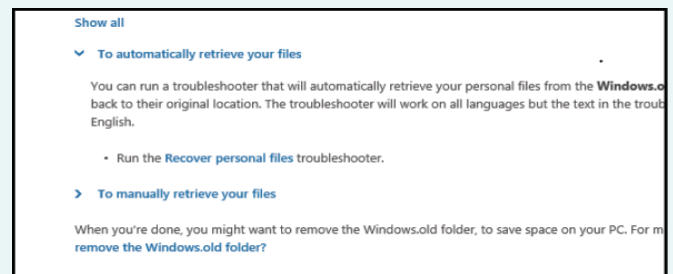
Show all

To automatically retrieve your files

You can run a troubleshooter that will automatically retrieve your personal files from the Windows.o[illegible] back to their original location. The troubleshooter will work on all languages but the text in the troub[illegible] English.

• Run the Recover personal files troubleshooter.

To manually retrieve your files

When you're done, you might want to remove the Windows.old folder, to save space on your PC. For m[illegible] remove the Windows.old folder?